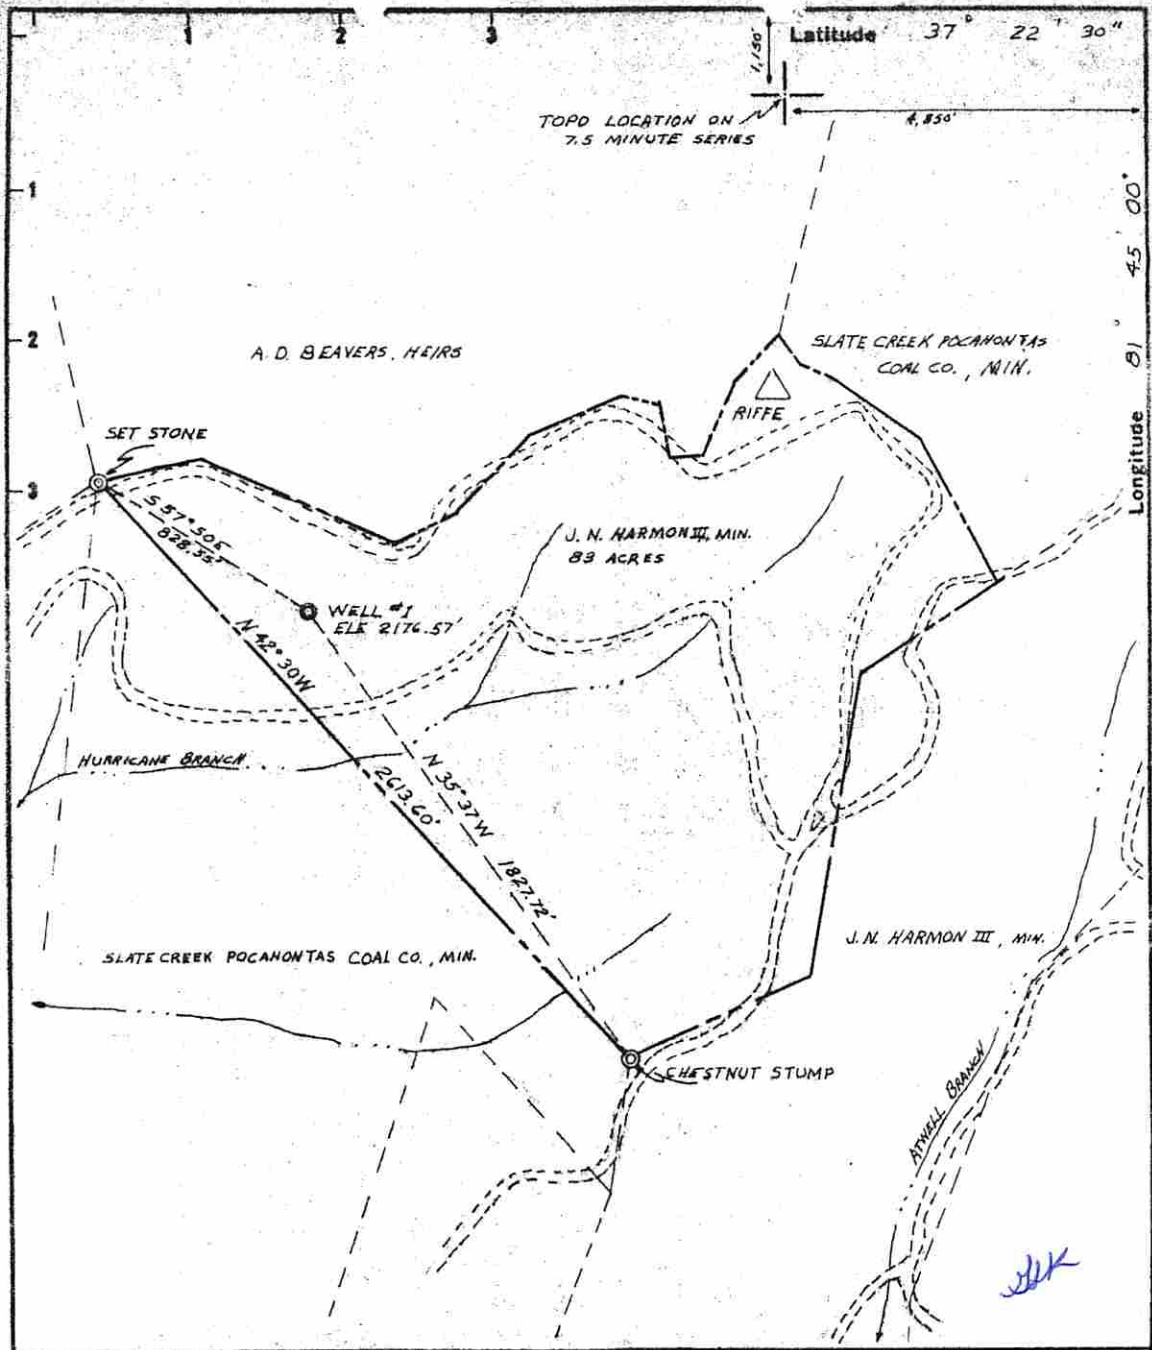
1 2 3

Latitude 37° 22' 30"

1,150'

TOPO LOCATION ON 7.5 MINUTE SERIES

4,850'

1

2

3

Longitude 81° 45' 00"

A. D. BEAVERS, HEIRS

SLATE CREEK POCAHONTAS COAL CO., MIN.

RIFFE

SET STONE

S 57°50 E 828.33'

J. N. HARMON III, MIN. 83 ACRES

WELL #1 ELE 2176.57'

N 42°30 W

HURRICANE BRANCH

2613.60'

N 35°37 W

1827.72'

SLATE CREEK POCAHONTAS COAL CO., MIN.

J. N. HARMON III, MIN.

CHESTNUT STUMP

ATWELL BRANCH

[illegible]